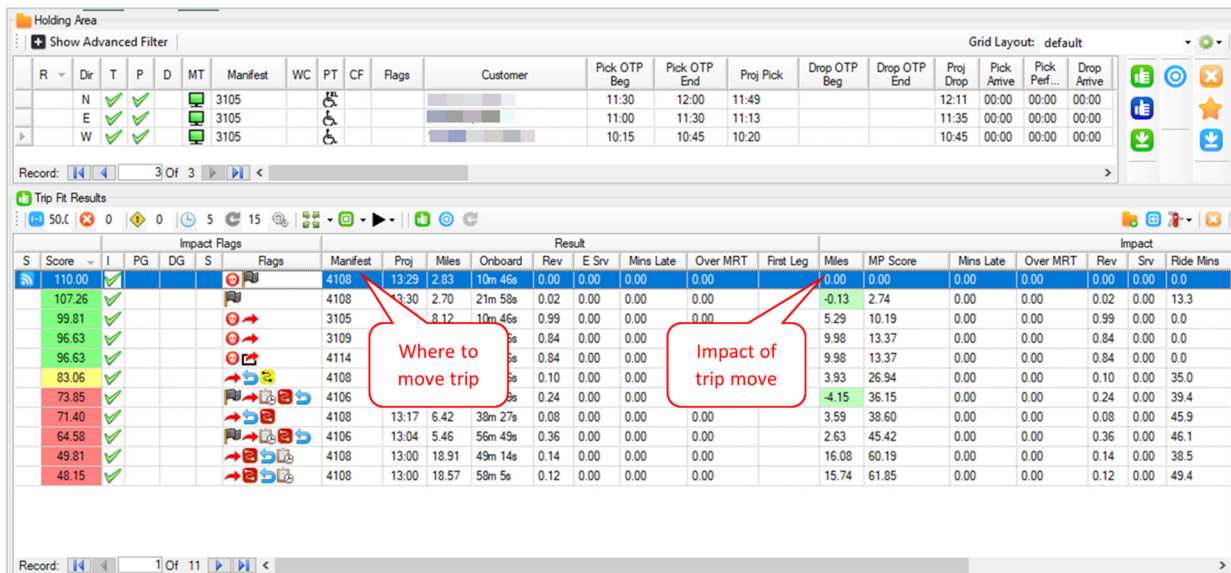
Holding Area

Show Advanced Filter

Grid Layout: default

| R | Dir | T | P | D | MT | Manifest | WC | PT | CF | Flags | Customer | Pick OTP Beg | Pick OTP End | Proj Pick | Drop OTP Beg | Drop OTP End | Proj Drop | Pick Arrive | Pick Perf... | Drop Arrive |
|---|---|---|---|---|---|---|---|---|---|---|---|---|---|---|---|---|---|---|---|---|
| | N | | | | | 3105 | | | | | | 11:30 | 12:00 | 11:49 | | | 12:11 | 00:00 | 00:00 | 00:00 |
| | E | | | | | 3105 | | | | | | 11:00 | 11:30 | 11:13 | | | 11:35 | 00:00 | 00:00 | 00:00 |
| | W | | | | | 3105 | | | | | | 10:15 | 10:45 | 10:20 | | | 10:45 | 00:00 | 00:00 | 00:00 |

Record: 3 Of 3

Trip Fit Results

50.0 0 0 5 15

Impact Flags | Result | Impact

| S | Score | I | PG | DG | S | Flags | Manifest | Proj | Miles | Onboard | Rev | E Srv | Mins Late | Over MRT | First Leg | Miles | MP Score | Mins Late | Over MRT | Rev | Srv | Ride Mins |
|---|---|---|---|---|---|---|---|---|---|---|---|---|---|---|---|---|---|---|---|---|---|---|
| | 110.00 | | | | | | 4108 | 13:29 | 2.83 | 10m 46s | 0.00 | 0.00 | 0.00 | 0.00 | | 0.00 | 0.00 | 0.00 | 0.00 | 0.00 | 0.00 | 0.0 |
| | 107.26 | | | | | | 4108 | 13:30 | 2.70 | 21m 58s | 0.02 | 0.00 | 0.00 | 0.00 | | -0.13 | 2.74 | 0.00 | 0.00 | 0.02 | 0.00 | 13.3 |
| | 99.81 | | | | | | 3105 | | 8.12 | 10m 46s | 0.99 | 0.00 | 0.00 | 0.00 | | 5.29 | 10.19 | 0.00 | 0.00 | 0.99 | 0.00 | 0.0 |
| | 96.63 | | | | | | 3109 | | | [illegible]s | 0.84 | 0.00 | 0.00 | 0.00 | | 9.98 | 13.37 | 0.00 | 0.00 | 0.84 | 0.00 | 0.0 |
| | 96.63 | | | | | | 4114 | | | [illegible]s | 0.84 | 0.00 | 0.00 | 0.00 | | 9.98 | 13.37 | 0.00 | 0.00 | 0.84 | 0.00 | 0.0 |
| | 83.06 | | | | | | 4108 | | | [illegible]s | 0.10 | 0.00 | 0.00 | 0.00 | | 3.93 | 26.94 | 0.00 | 0.00 | 0.10 | 0.00 | 35.0 |
| | 73.85 | | | | | | 4106 | | | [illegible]s | 0.24 | 0.00 | 0.00 | 0.00 | | -4.15 | 36.15 | 0.00 | 0.00 | 0.24 | 0.00 | 39.4 |
| | 71.40 | | | | | | 4108 | 13:17 | 6.42 | 38m 27s | 0.08 | 0.00 | 0.00 | 0.00 | | 3.59 | 38.60 | 0.00 | 0.00 | 0.08 | 0.00 | 45.9 |
| | 64.58 | | | | | | 4106 | 13:04 | 5.46 | 56m 49s | 0.36 | 0.00 | 0.00 | 0.00 | | 2.63 | 45.42 | 0.00 | 0.00 | 0.36 | 0.00 | 46.1 |
| | 49.81 | | | | | | 4108 | 13:00 | 18.91 | 49m 14s | 0.14 | 0.00 | 0.00 | 0.00 | | 16.08 | 60.19 | 0.00 | 0.00 | 0.14 | 0.00 | 38.5 |
| | 48.15 | | | | | | 4108 | 13:00 | 18.57 | 58m 5s | 0.12 | 0.00 | 0.00 | 0.00 | | 15.74 | 61.85 | 0.00 | 0.00 | 0.12 | 0.00 | 49.4 |

Where to move trip

Impact of trip move

Record: 1 Of 11